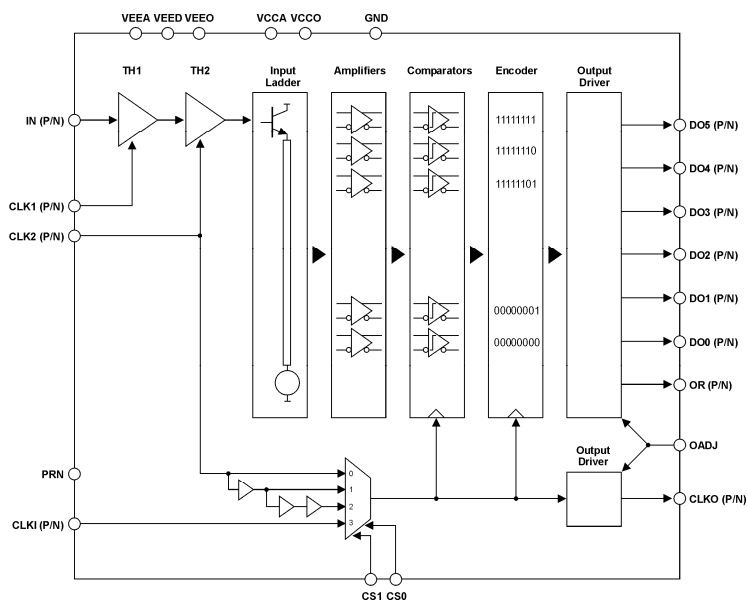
VEEA VEED VEEO VCCA VCCO GND

TH1 TH2 Input Ladder Amplifiers Comparators Encoder Output Driver

IN (P/N)

CLK1 (P/N)

CLK2 (P/N)

11111111

11111110

11111101

00000001

00000000

DO5 (P/N)

DO4 (P/N)

DO3 (P/N)

DO2 (P/N)

DO1 (P/N)

DO0 (P/N)

OR (P/N)

OADJ

Output Driver

PRN

CLKI (P/N)

0

1

2

3

CLKO (P/N)

CS1 CS0